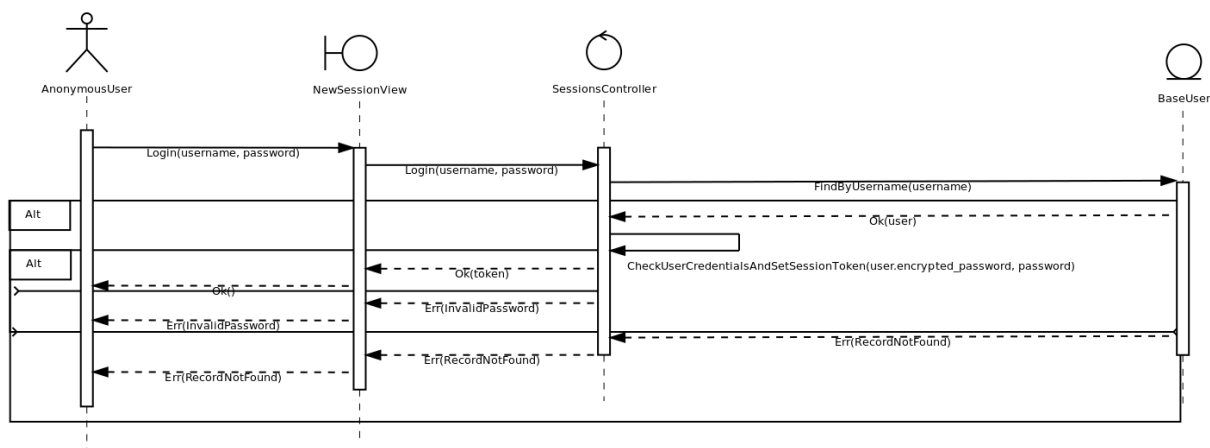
AnonymousUser

NewSessionView

SessionsController

BaseUser

Login(username, password)

Login(username, password)

FindByUsername(username)

Alt

Ok(user)

Alt

CheckUserCredentialsAndSetSessionToken(user.encrypted_password, password)

Ok(token)

Ok()

Err(InvalidPassword)

Err(InvalidPassword)

Err(RecordNotFound)

Err(RecordNotFound)

Err(RecordNotFound)